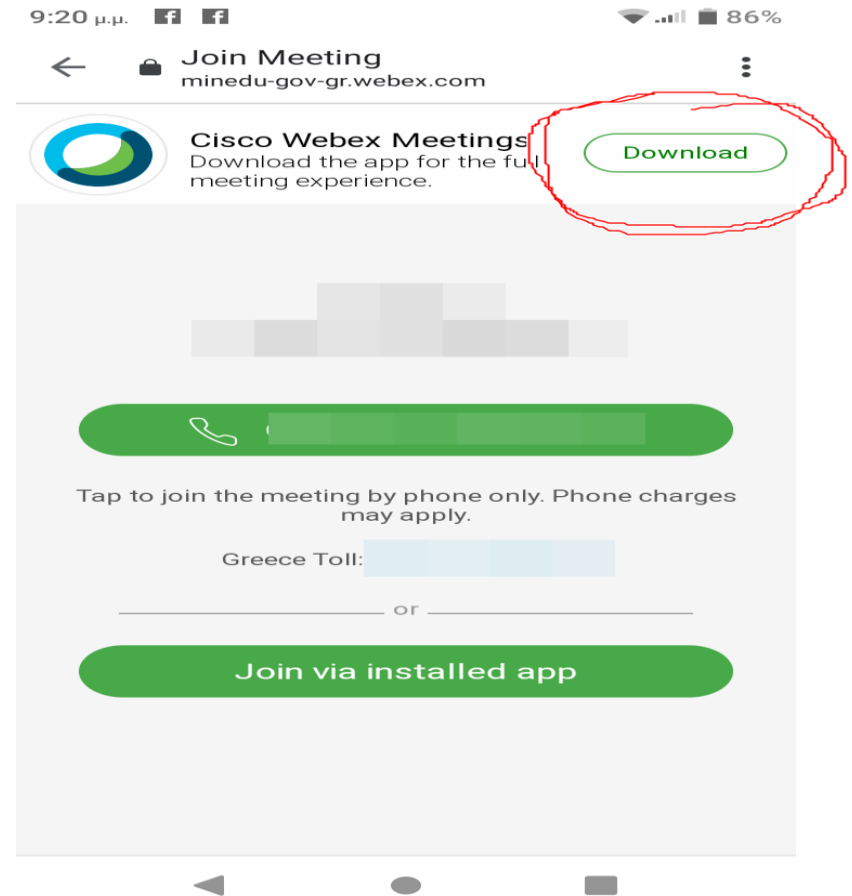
9:20 μ.μ. 86%

Join Meeting
minedu-gov-gr.webex.com

Cisco Webex Meetings
Download the app for the ful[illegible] meeting experience.

Download

Tap to join the meeting by phone only. Phone charges may apply.

Greece Toll:

or

Join via installed app